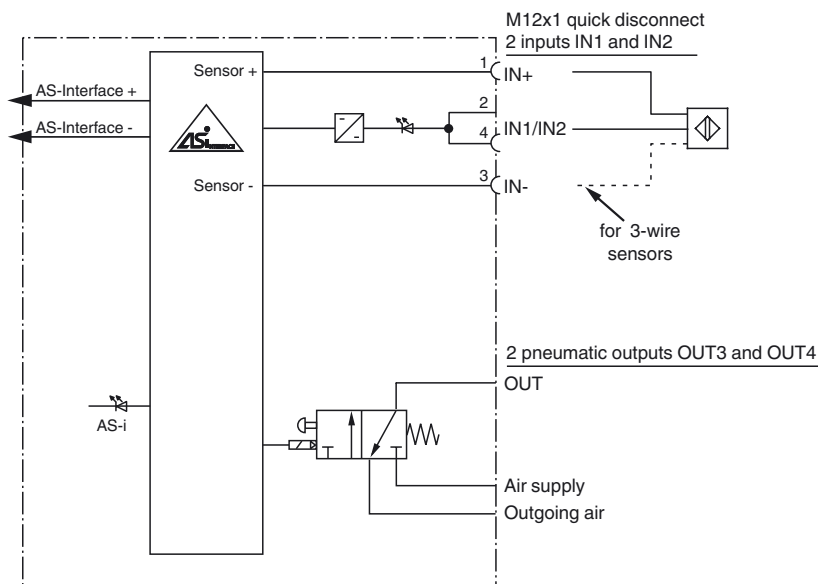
M12x1 quick disconnect
2 inputs IN1 and IN2

AS-Interface +
AS-Interface -
Sensor +
Sensor -
1
IN+
2
4
IN1/IN2
3
IN-
for 3-wire sensors

2 pneumatic outputs OUT3 and OUT4
OUT
AS-i
Air supply
Outgoing air